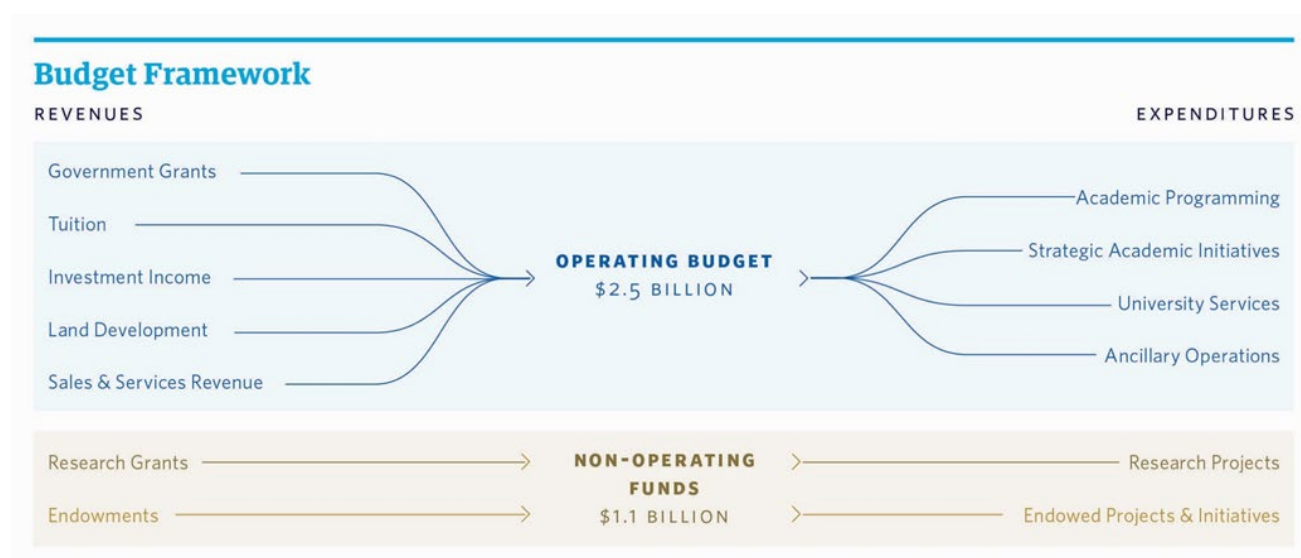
Budget Framework

REVENUES

EXPENDITURES

Government Grants

Tuition

Investment Income

Land Development

Sales & Services Revenue

OPERATING BUDGET
$2.5 BILLION

Academic Programming

Strategic Academic Initiatives

University Services

Ancillary Operations

Research Grants

Endowments

NON-OPERATING FUNDS
$1.1 BILLION

Research Projects

Endowed Projects & Initiatives